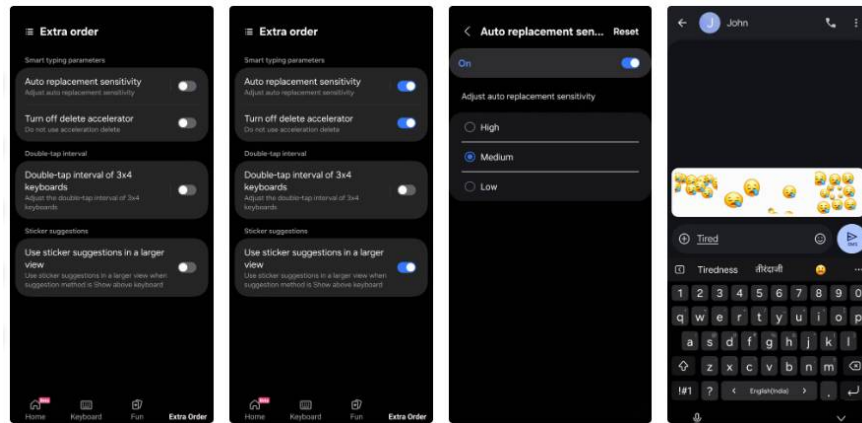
Extra order

Smart typing parameters

Auto replacement sensitivity
Adjust auto replacement sensitivity

Turn off delete accelerator
Do not use acceleration delete

Double-tap interval

Double-tap interval of 3x4 keyboards
Adjust the double-tap interval of 3x4 keyboards

Sticker suggestions

Use sticker suggestions in a larger view
Use sticker suggestions in a larger view when suggestion method is Show above keyboard

New
Home Keyboard Fun Extra Order

Extra order

Smart typing parameters

Auto replacement sensitivity
Adjust auto replacement sensitivity

Turn off delete accelerator
Do not use acceleration delete

Double-tap interval

Double-tap interval of 3x4 keyboards
Adjust the double-tap interval of 3x4 keyboards

Sticker suggestions

Use sticker suggestions in a larger view
Use sticker suggestions in a larger view when suggestion method is Show above keyboard

New
Home Keyboard Fun Extra Order

Auto replacement sen... Reset

On

Adjust auto replacement sensitivity

High

Medium

Low

J John

Tired

Tiredness तीरेडनेस

1 2 3 4 5 6 7 8 9
q w e r t y u i o
a s d f g h j k l
z x c v b n m
!#1 ? English(India)
SMS